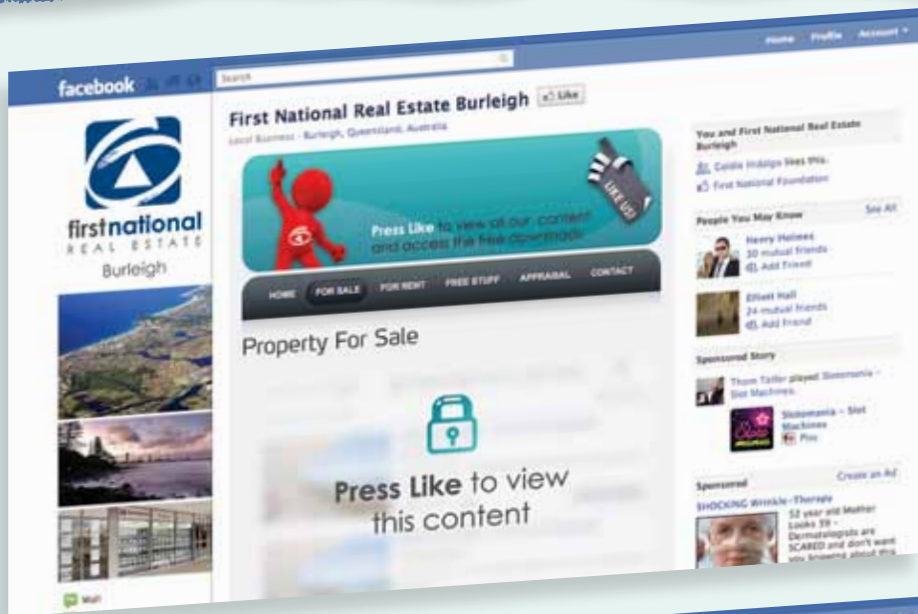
facebook

Search

Home Profile Account

first national REAL ESTATE Burleigh

First National Real Estate Burleigh Like

Local Business · Burleigh, Queensland, Australia

LIKE US!

Press Like to view all our content and access the free downloads

HOME FOR SALE FOR RENT FREE STUFF APPRAISAL CONTACT

Property For Sale

Press Like to view this content

Wall

You and First National Real Estate Burleigh

Goldie Indalgo likes this.

First National Foundation

People You May Know See All

Henry Holmes
30 mutual friends
Add Friend

Elliott Hall
24 mutual friends
Add Friend

Sponsored Story

Thom Tailor played Slotomania - Slot Machines.

Slotomania - Slot Machines
Play

Sponsored Create an Ad

SHOCKING Wrinkle-Therapy

52 year old Mother Looks 39 - Dermatologists are SCARED and don't want you knowing about this